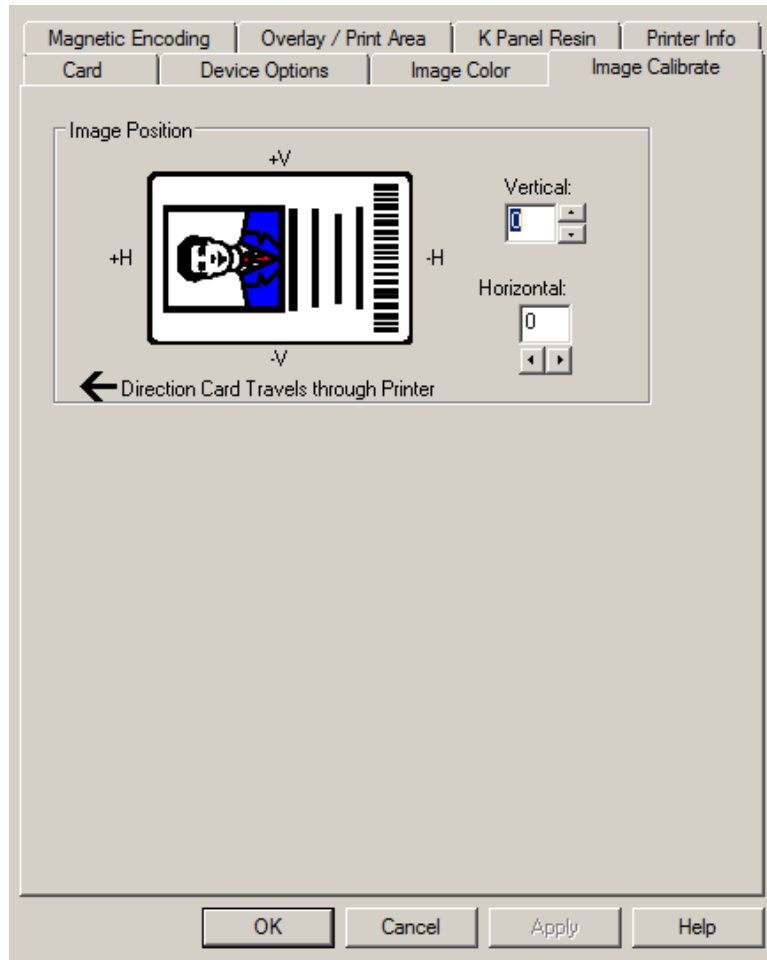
Magnetic Encoding | Overlay / Print Area | K Panel Resin | Printer Info
Card | Device Options | Image Color | Image Calibrate

Image Position

+V

+H

-H

-V

Vertical:
0

Horizontal:
0

Direction Card Travels through Printer

OK | Cancel | Apply | Help